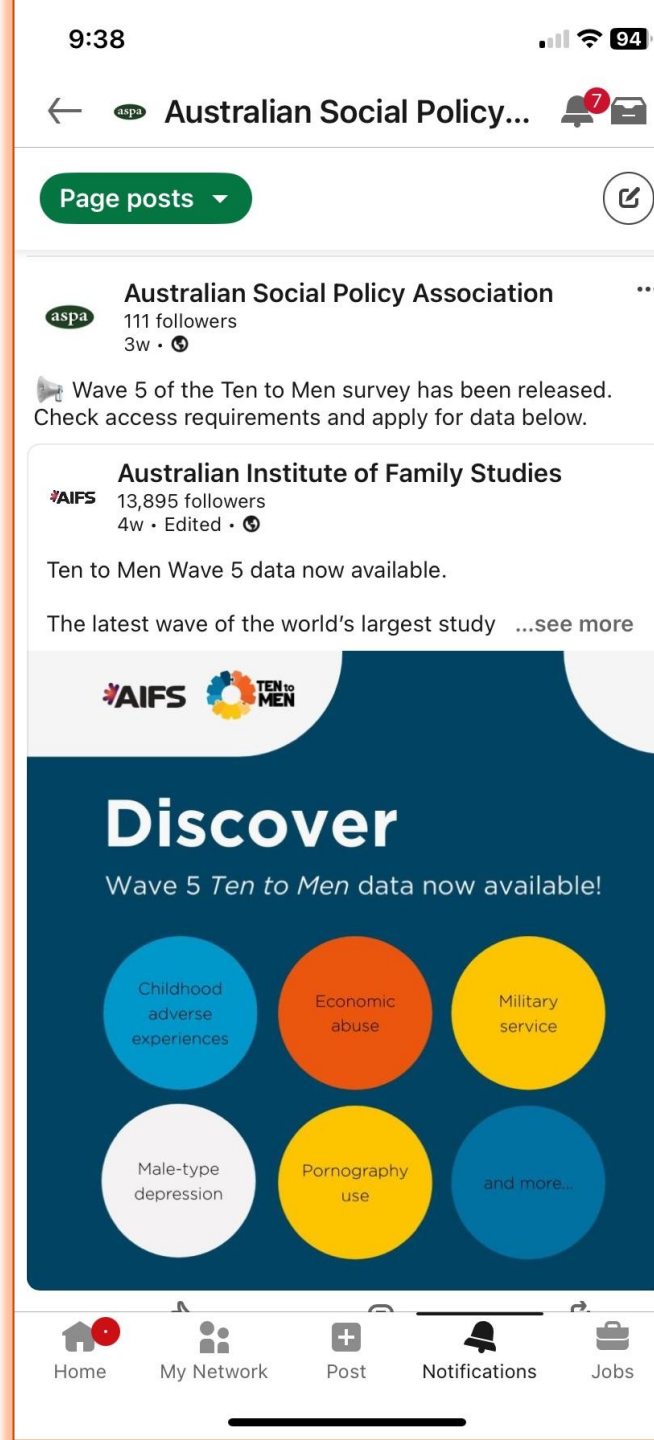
9:38

94

aspa Australian Social Policy...

7

Page posts

aspa

Australian Social Policy Association
111 followers
3w •

Wave 5 of the Ten to Men survey has been released. Check access requirements and apply for data below.

AIFS

Australian Institute of Family Studies
13,895 followers
4w • Edited •

Ten to Men Wave 5 data now available.

The latest wave of the world's largest study ...see more

AIFS TEN to MEN

Discover

Wave 5 *Ten to Men* data now available!

Childhood adverse experiences

Economic abuse

Military service

Male-type depression

Pornography use

and more...

Home
My Network
Post
Notifications
Jobs